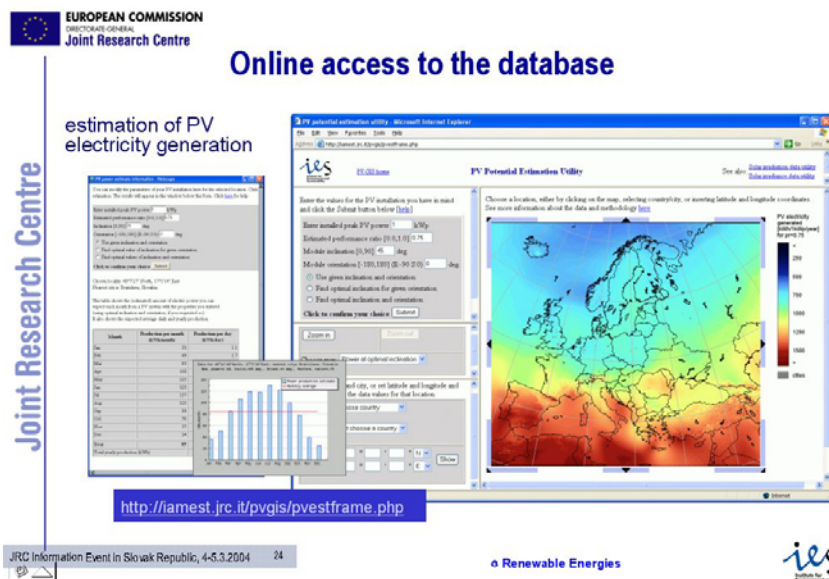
EUROPEAN COMMISSION
DIRECTORATE-GENERAL
Joint Research Centre

Online access to the database

Joint Research Centre

estimation of PV electricity generation

PV potential estimation utility - Microsoft Internet Explorer

File Edit View Favorites Tools Help

Address http://iamest.jrc.it/pvgis/pvestframe.php

Go

ies

PV-GIS home

PV Potential Estimation Utility

See also: Solar irradiation data utility Solar irradiance data utility

Enter the values for the PV installation you have in mind and click the Submit button below [help]

Enter installed peak PV power: 1 kWp

Estimated performance ratio [0.5,1.0]: 0.75

Module inclination [0,90]: 45 deg.

Module orientation [-180,180] (E -90 S 0): 0 deg.

Use given inclination and orientation

Find optimal inclination for given orientation

Find optimal inclination and orientation

Click to confirm your choice Submit

Zoom in

Zoom out

Choose map: Power at optimal inclination

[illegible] and city, or set latitude and longitude and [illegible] the data values for that location

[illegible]oose country

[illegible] choose a country

Show

Choose a location, either by clicking on the map, selecting country/city, or inserting latitude and longitude coordinates. See more information about the data and methodology here

PV electricity generated [kWh/1kWp/year] for pr=0.75

250

500

750

1000

1250

1500

cities

PV power estimate information - Webpage

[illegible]

Month

Production per month (kWh/month)

Production per day (kWh/day)

Jan

Feb

Mar

Apr

May

Jun

Jul

Aug

Sep

Oct

Nov

Dec

Year

Total yearly production (kWh):

Jan Feb Mar Apr May Jun Jul Aug Sep Oct Nov Dec

Internet

http://iamest.jrc.it/pvgis/pvestframe.php

JRC Information Event in Slovak Republic, 4-5.3.2004

24

Renewable Energies

ies